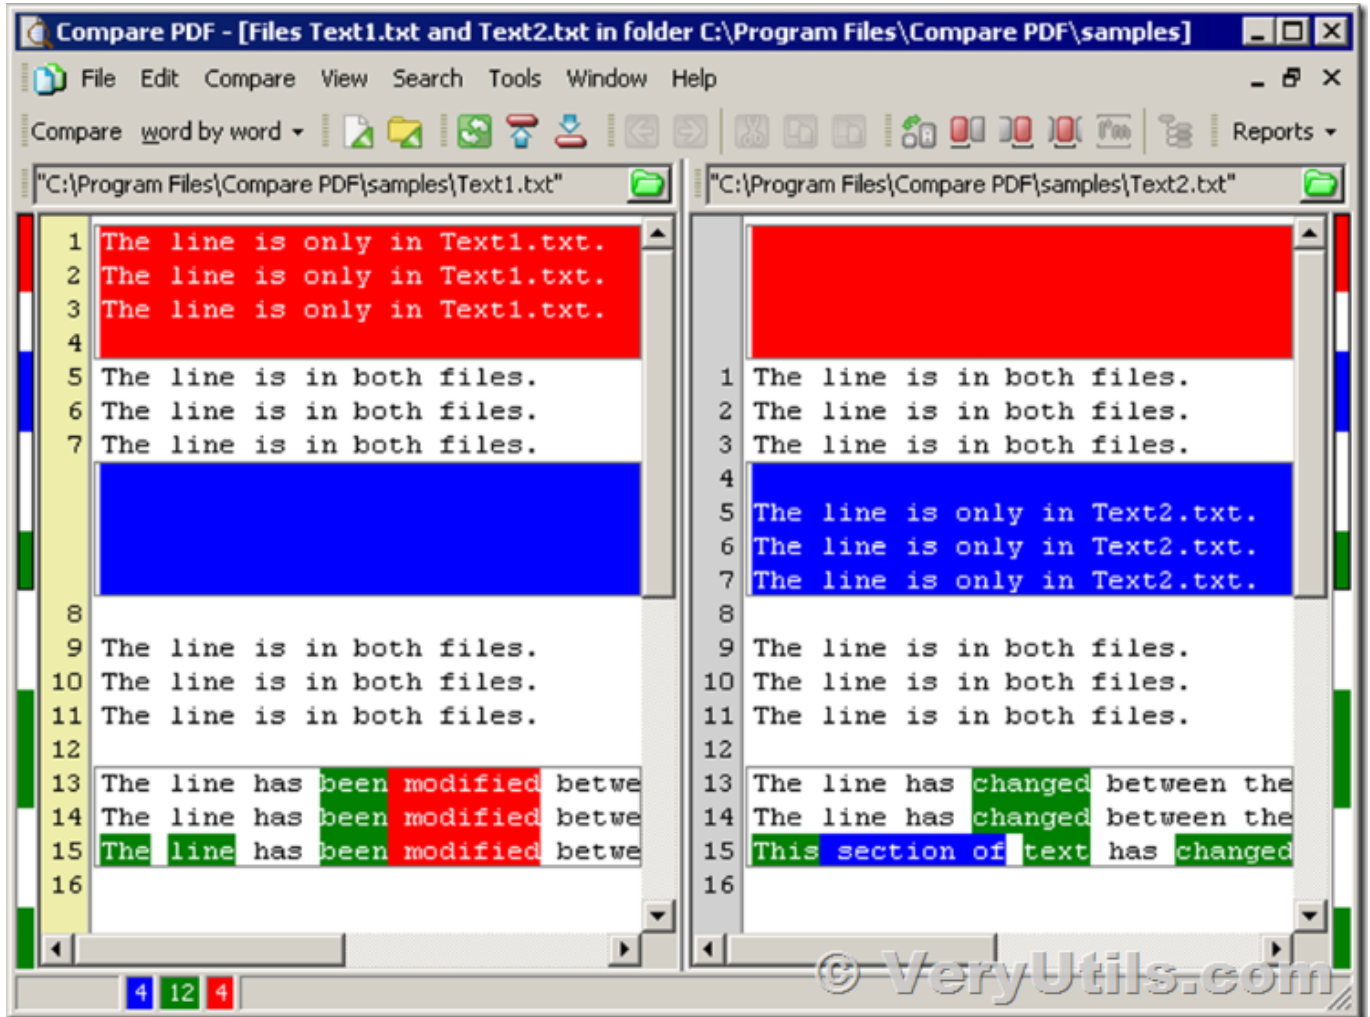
Compare PDF - [Files Text1.txt and Text2.txt in folder C:\Program Files\Compare PDF\samples]

File Edit Compare View Search Tools Window Help

Compare word by word Reports

"C:\Program Files\Compare PDF\samples\Text1.txt"

"C:\Program Files\Compare PDF\samples\Text2.txt"

1 The line is only in Text1.txt.
2 The line is only in Text1.txt.
3 The line is only in Text1.txt.
4
5 The line is in both files.
6 The line is in both files.
7 The line is in both files.
8
9 The line is in both files.
10 The line is in both files.
11 The line is in both files.
12
13 The line has been modified betwe
14 The line has been modified betwe
15 The line has been modified betwe
16

1 The line is in both files.
2 The line is in both files.
3 The line is in both files.
4
5 The line is only in Text2.txt.
6 The line is only in Text2.txt.
7 The line is only in Text2.txt.
8
9 The line is in both files.
10 The line is in both files.
11 The line is in both files.
12
13 The line has changed between the
14 The line has changed between the
15 This section of text has changed
16

4 12 4

© VeryUtils.com